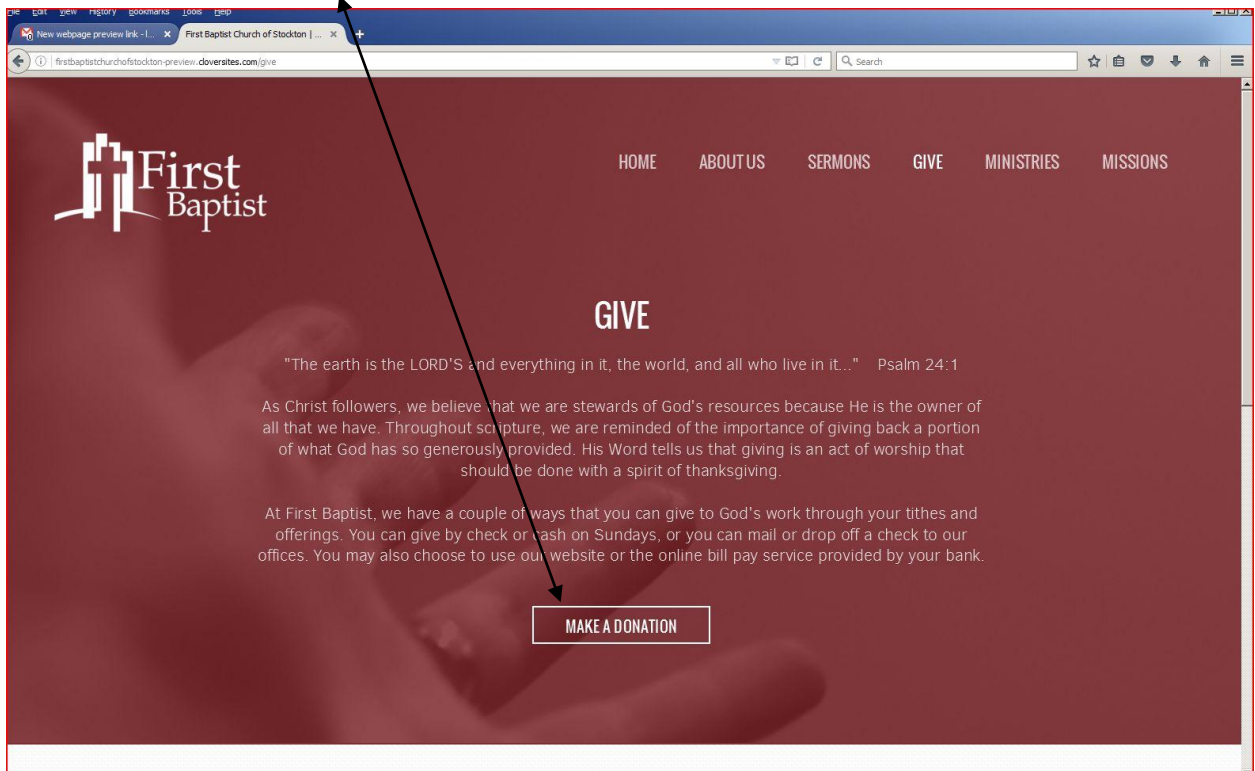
File Edit View History Bookmarks Tools Help

New webpage preview link - I... ×   First Baptist Church of Stockton | ... ×   +

firstbaptistchurchofstockton-preview.cloversites.com/give

Search

First Baptist

HOME   ABOUT US   SERMONS   GIVE   MINISTRIES   MISSIONS

GIVE

"The earth is the LORD'S and everything in it, the world, and all who live in it..."   Psalm 24:1

As Christ followers, we believe that we are stewards of God's resources because He is the owner of all that we have. Throughout scripture, we are reminded of the importance of giving back a portion of what God has so generously provided. His Word tells us that giving is an act of worship that should be done with a spirit of thanksgiving.

At First Baptist, we have a couple of ways that you can give to God's work through your tithes and offerings. You can give by check or cash on Sundays, or you can mail or drop off a check to our offices. You may also choose to use our website or the online bill pay service provided by your bank.

MAKE A DONATION